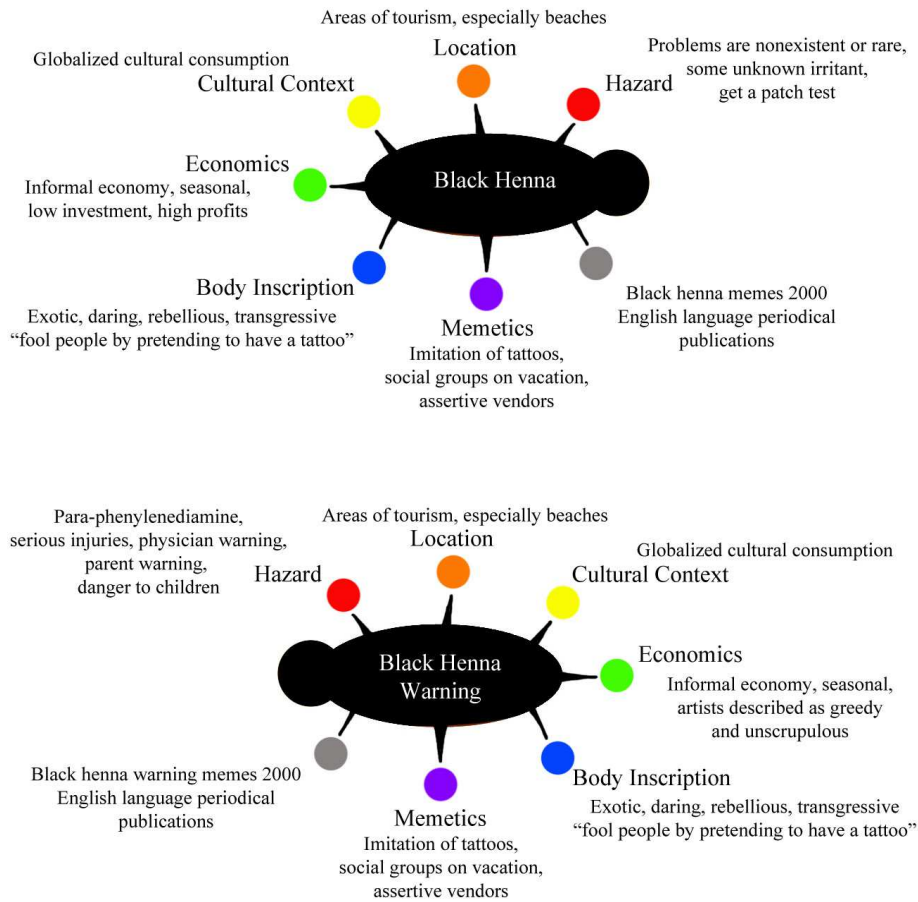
Areas of tourism, especially beaches

Location

Globalized cultural consumption

Cultural Context

Problems are nonexistent or rare, some unknown irritant, get a patch test

Hazard

Black Henna

Economics

Informal economy, seasonal, low investment, high profits

Body Inscription

Exotic, daring, rebellious, transgressive "fool people by pretending to have a tattoo"

Memetics

Imitation of tattoos, social groups on vacation, assertive vendors

Black henna memes 2000 English language periodical publications

Para-phenylenediamine, serious injuries, physician warning, parent warning, danger to children

Areas of tourism, especially beaches

Location

Hazard

Globalized cultural consumption

Cultural Context

Black Henna Warning

Economics

Informal economy, seasonal, artists described as greedy and unscrupulous

Black henna warning memes 2000 English language periodical publications

Body Inscription

Exotic, daring, rebellious, transgressive "fool people by pretending to have a tattoo"

Memetics

Imitation of tattoos, social groups on vacation, assertive vendors